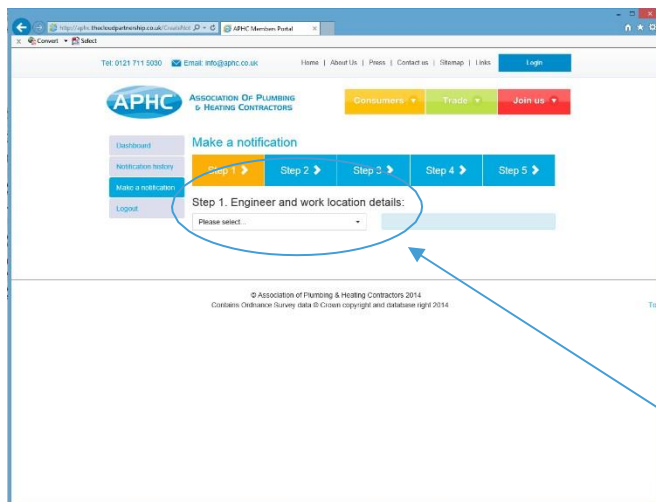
http://aphc.thecloudpartnership.co.uk/Crossfire/ APHC Members Portal

Convert Select

Tel: 0121 711 5030 Email: info@aphc.co.uk

Home | About Us | Press | Contact us | Sitemap | Links

Login

APHC

Association Of Plumbing & Heating Contractors

Consumers

Trade

Join us

Dashboard

Notification history

Make a notification

Logout

Make a notification

Step 1

Step 2

Step 3

Step 4

Step 5

Step 1. Engineer and work location details:

Please select...

© Association of Plumbing & Heating Contractors 2014
Contains Ordnance Survey data © Crown copyright and database right 2014

To